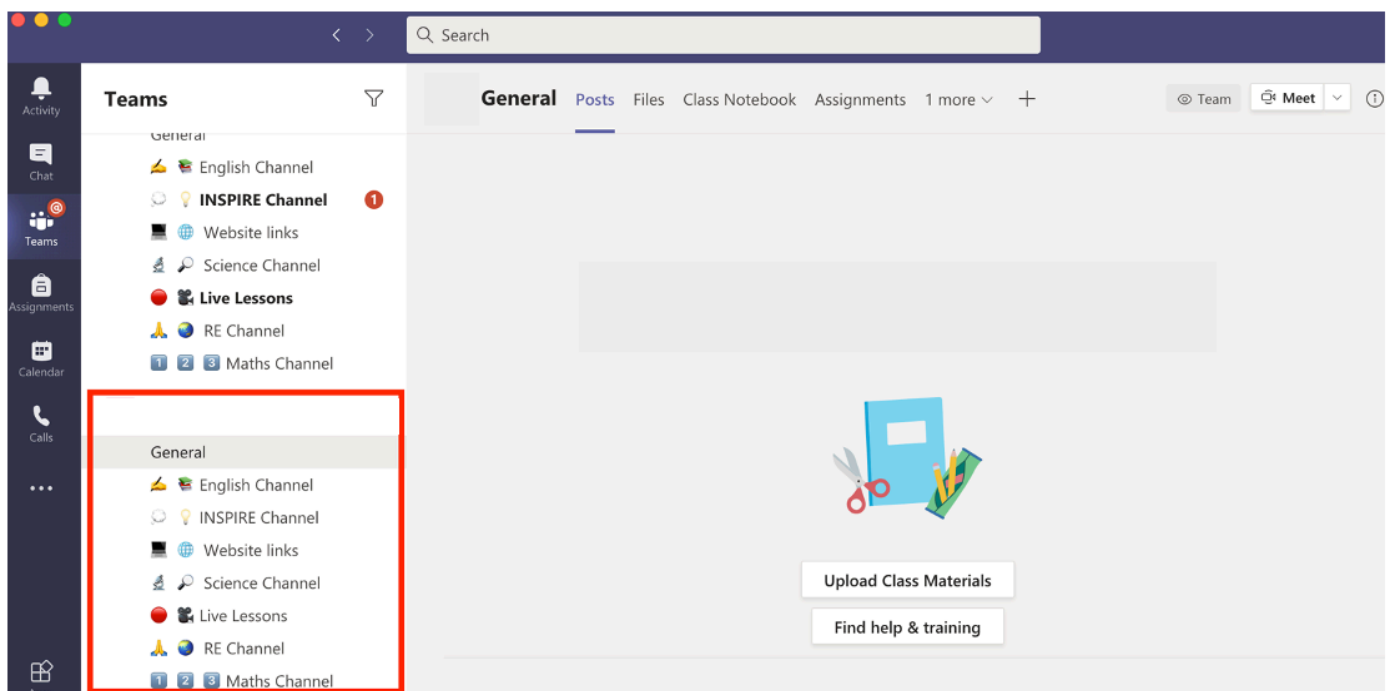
Search

Activity
Chat
Teams
Assignments
Calendar
Calls
...

Teams

General
✍️ 📚 English Channel
💭 💡 INSPIRE Channel 1
💻 🌐 Website links
🔬 🔎 Science Channel
🔴 🎥 Live Lessons
🙏 🌏 RE Channel
1️⃣ 2️⃣ 3️⃣ Maths Channel

General
✍️ 📚 English Channel
💭 💡 INSPIRE Channel
💻 🌐 Website links
🔬 🔎 Science Channel
🔴 🎥 Live Lessons
🙏 🌏 RE Channel
1️⃣ 2️⃣ 3️⃣ Maths Channel

General Posts Files Class Notebook Assignments 1 more +

Team Meet

Upload Class Materials
Find help & training